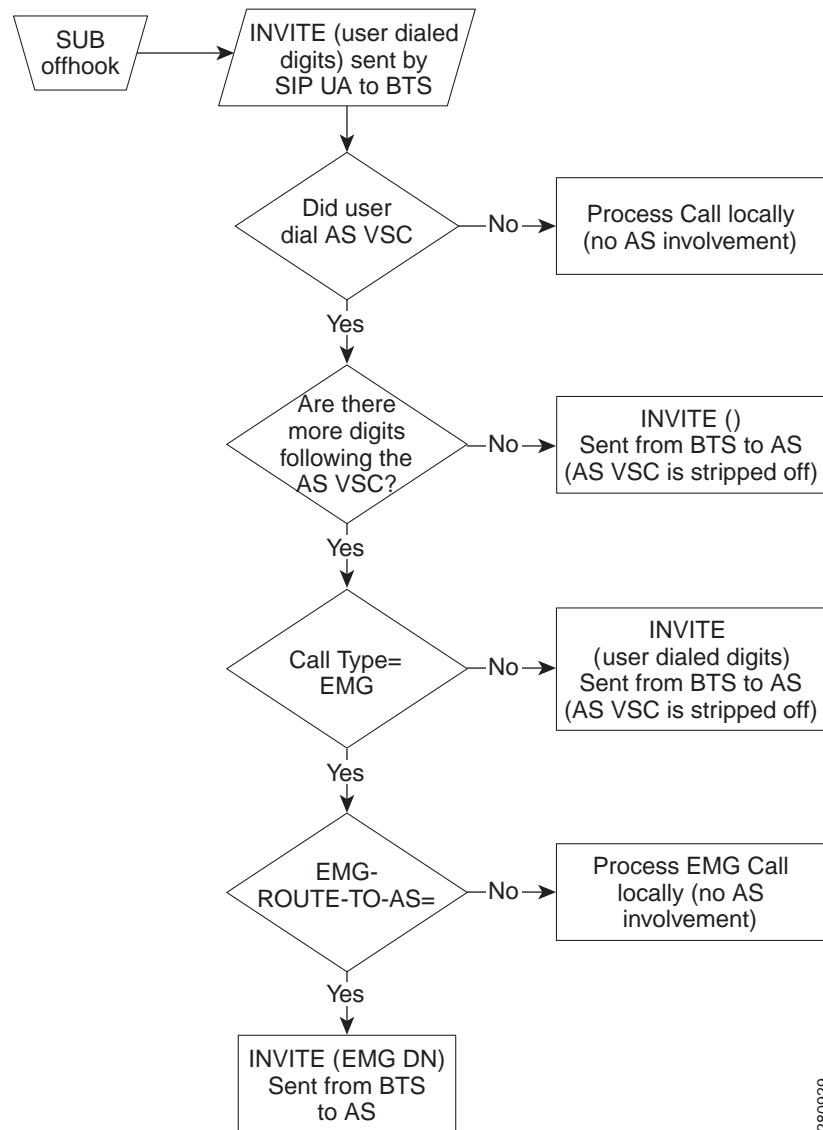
SUB offhook

INVITE (user dialed digits) sent by SIP UA to BTS

Did user dial AS VSC

No

Process Call locally (no AS involvement)

Yes

Are there more digits following the AS VSC?

No

INVITE () Sent from BTS to AS (AS VSC is stripped off)

Yes

Call Type= EMG

No

INVITE (user dialed digits) Sent from BTS to AS (AS VSC is stripped off)

Yes

EMG-ROUTE-TO-AS=

No

Process EMG Call locally (no AS involvement)

Yes

INVITE (EMG DN) Sent from BTS to AS

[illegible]